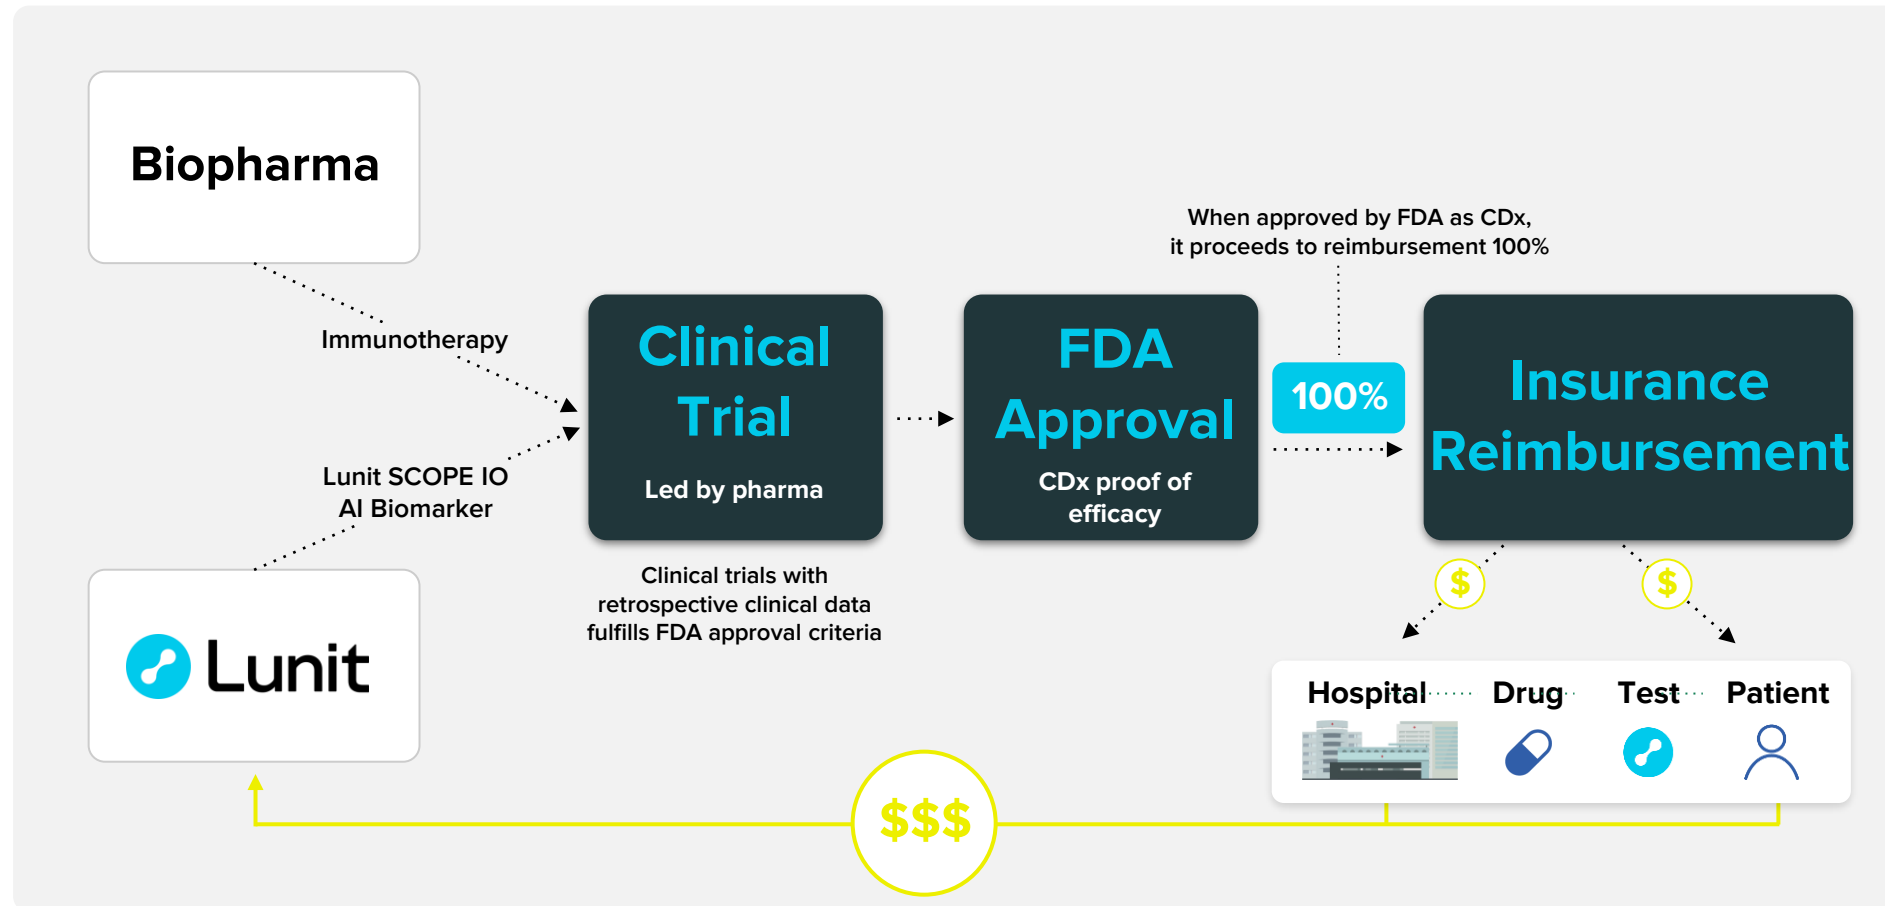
Biopharma

Immunotherapy

Lunit SCOPE IO
AI Biomarker

Lunit

Clinical Trial

Led by pharma

Clinical trials with retrospective clinical data fulfills FDA approval criteria

FDA Approval

CDx proof of efficacy

When approved by FDA as CDx, it proceeds to reimbursement 100%

100%

Insurance Reimbursement

$

$

Hospital Drug Test Patient

$$$